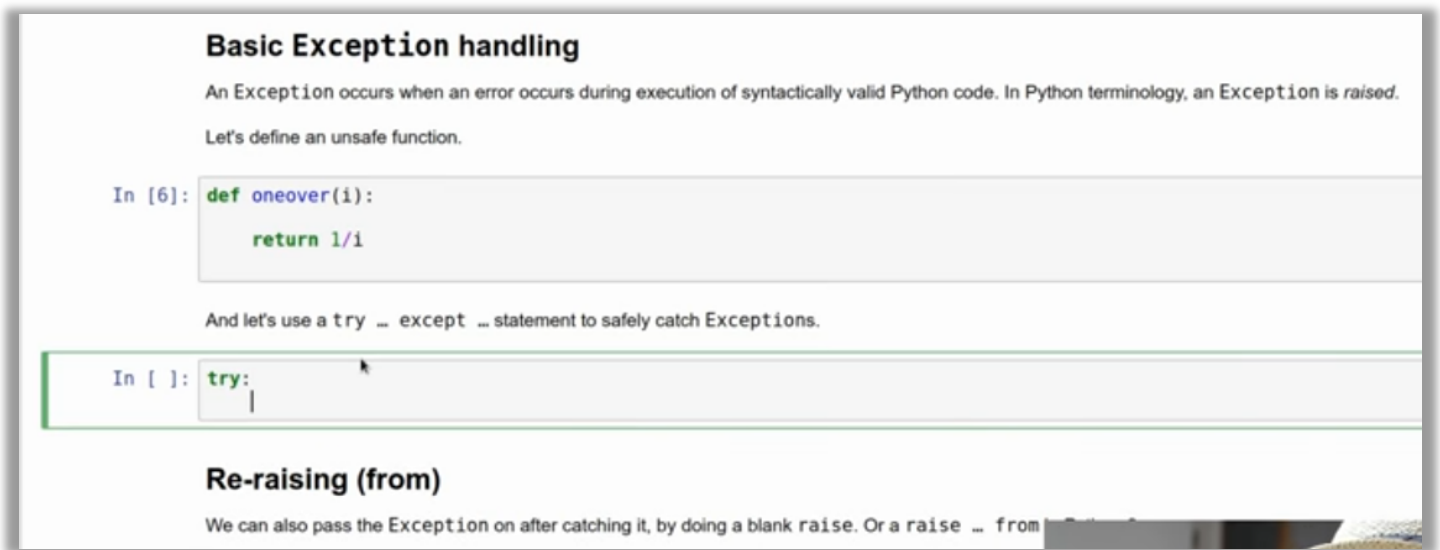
Basic Exception handling

An Exception occurs when an error occurs during execution of syntactically valid Python code. In Python terminology, an Exception is *raised*.

Let's define an unsafe function.

In [6]: def oneover(i):

    return 1/i

And let's use a try … except … statement to safely catch Exceptions.

In [ ]: try:

Re-raising (from)

We can also pass the Exception on after catching it, by doing a blank raise. Or a raise … from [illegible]